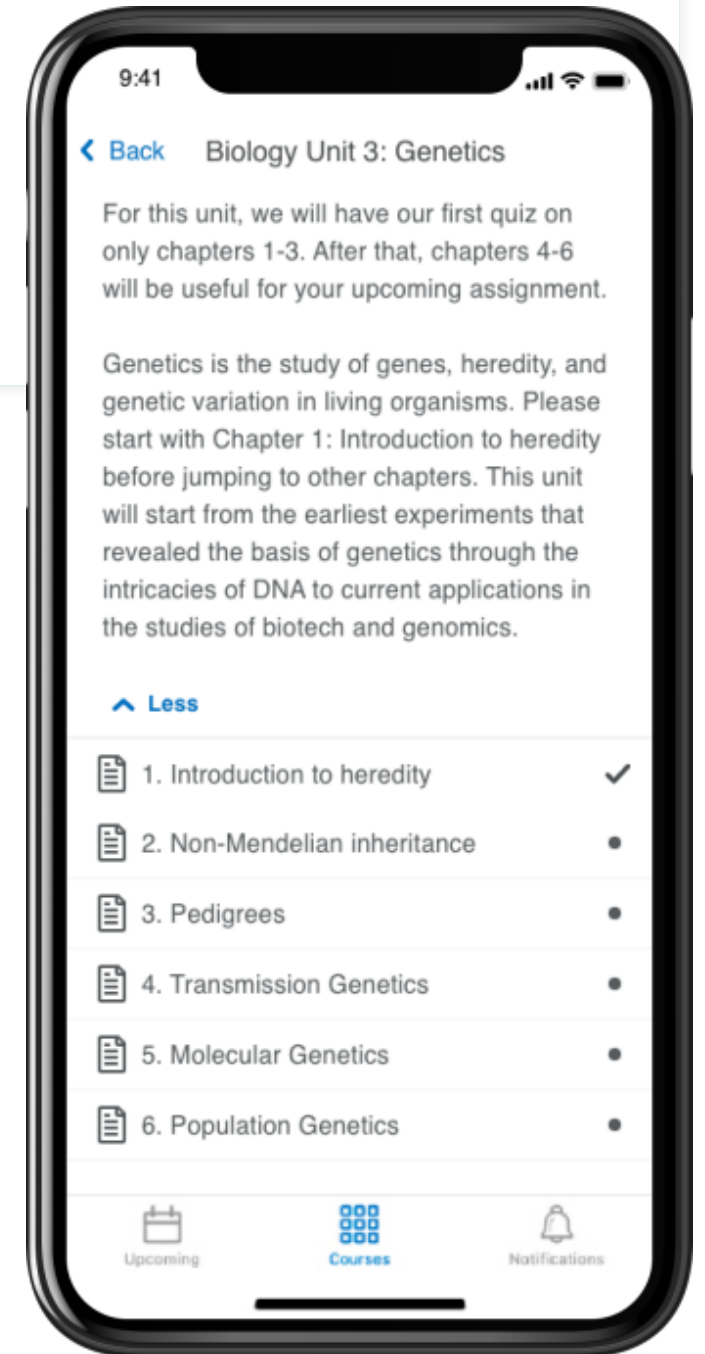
9:41

Back

Biology Unit 3: Genetics

For this unit, we will have our first quiz on only chapters 1-3. After that, chapters 4-6 will be useful for your upcoming assignment.

Genetics is the study of genes, heredity, and genetic variation in living organisms. Please start with Chapter 1: Introduction to heredity before jumping to other chapters. This unit will start from the earliest experiments that revealed the basis of genetics through the intricacies of DNA to current applications in the studies of biotech and genomics.

Less

1. Introduction to heredity

2. Non-Mendelian inheritance

3. Pedigrees

4. Transmission Genetics

5. Molecular Genetics

6. Population Genetics

Upcoming

Courses

Notifications